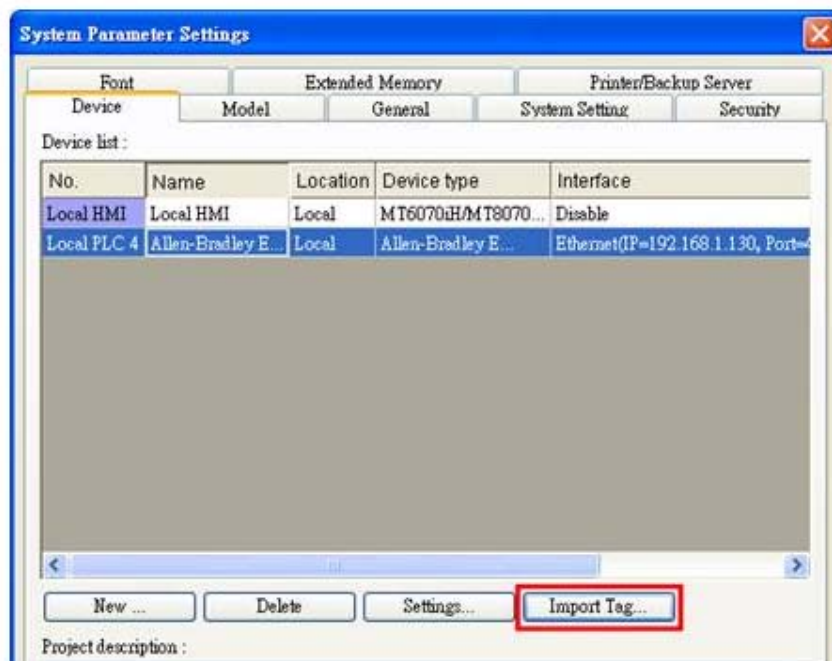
System Parameter Settings

Font | Extended Memory | Printer/Backup Server
Device | Model | General | System Setting | Security

Device list :

| No. | Name | Location | Device type | Interface |
|---|---|---|---|---|
| Local HMI | Local HMI | Local | MT6070iH/MT8070... | Disable |
| Local PLC 4 | Allen-Bradley E... | Local | Allen-Bradley E... | Ethernet(IP=192.168.1.130, Port=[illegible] |

New ... | Delete | Settings... | Import Tag...

Project description :